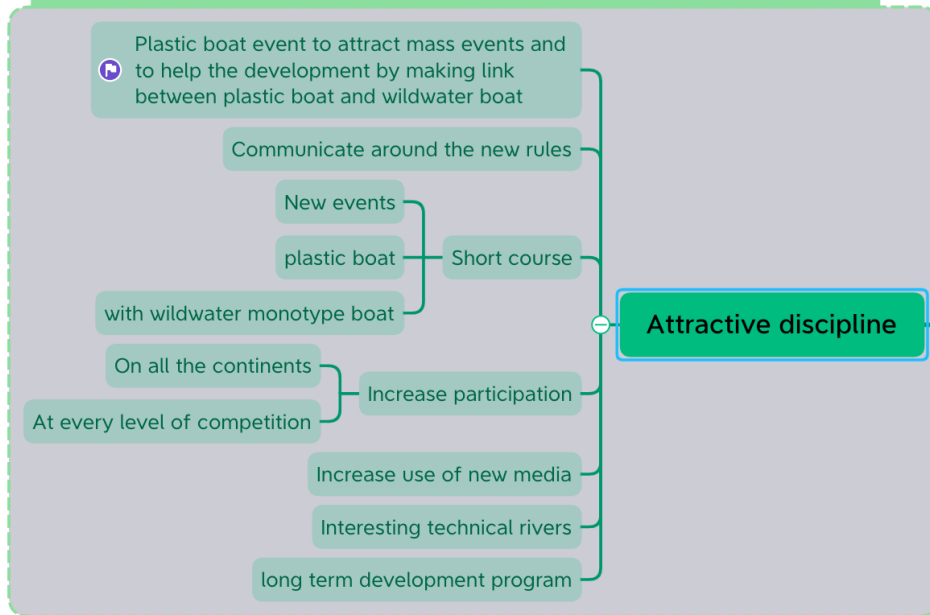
Plastic boat event to attract mass events and to help the development by making link between plastic boat and wildwater boat

Communicate around the new rules

New events

plastic boat

with wildwater monotype boat

Short course

Attractive discipline

On all the continents

At every level of competition

Increase participation

Increase use of new media

Interesting technical rivers

long term development program